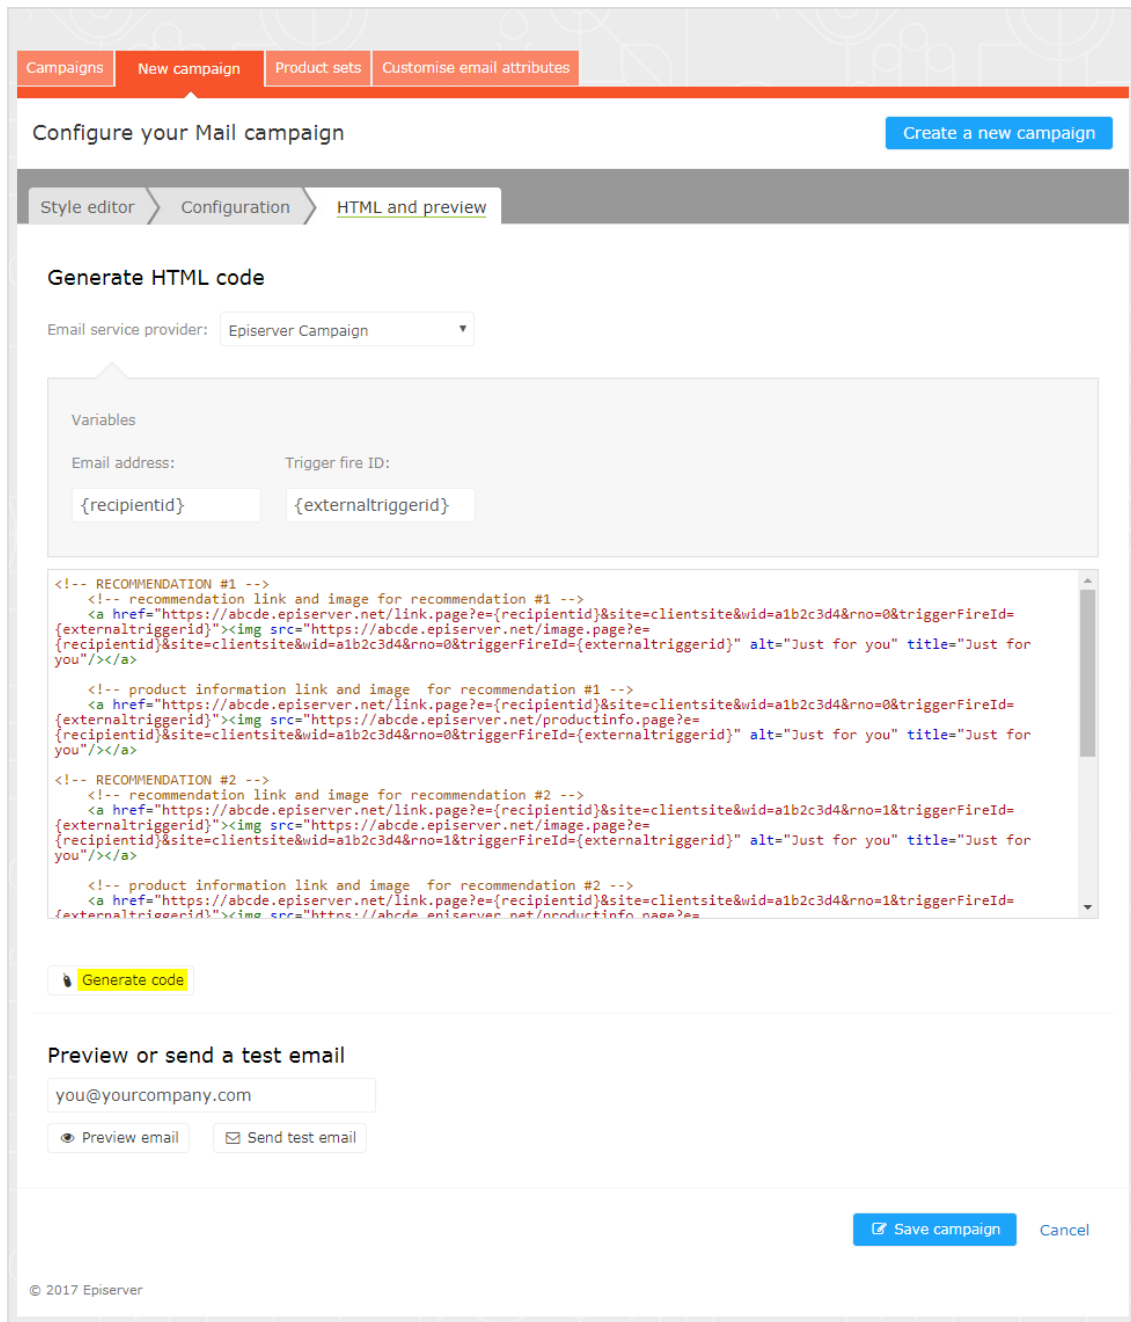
Campaigns | New campaign | Product sets | Customise email attributes

Configure your Mail campaign

Create a new campaign

Style editor | Configuration | HTML and preview

Generate HTML code

Email service provider: Episerver Campaign

Variables

Email address: {recipientid}

Trigger fire ID: {externaltriggerid}

<!-- RECOMMENDATION #1 -->
<!-- recommendation link and image for recommendation #1 -->
<a href="https://abcde.episerver.net/link.page?e={recipientid}&site=clientsite&wid=a1b2c3d4&rno=0&triggerFireId={externaltriggerid}"><img src="https://abcde.episerver.net/image.page?e={recipientid}&site=clientsite&wid=a1b2c3d4&rno=0&triggerFireId={externaltriggerid}" alt="Just for you" title="Just for you"/></a>

<!-- product information link and image for recommendation #1 -->
<a href="https://abcde.episerver.net/link.page?e={recipientid}&site=clientsite&wid=a1b2c3d4&rno=0&triggerFireId={externaltriggerid}"><img src="https://abcde.episerver.net/productinfo.page?e={recipientid}&site=clientsite&wid=a1b2c3d4&rno=0&triggerFireId={externaltriggerid}" alt="Just for you" title="Just for you"/></a>

<!-- RECOMMENDATION #2 -->
<!-- recommendation link and image for recommendation #2 -->
<a href="https://abcde.episerver.net/link.page?e={recipientid}&site=clientsite&wid=a1b2c3d4&rno=1&triggerFireId={externaltriggerid}"><img src="https://abcde.episerver.net/image.page?e={recipientid}&site=clientsite&wid=a1b2c3d4&rno=1&triggerFireId={externaltriggerid}" alt="Just for you" title="Just for you"/></a>

<!-- product information link and image for recommendation #2 -->
<a href="https://abcde.episerver.net/link.page?e={recipientid}&site=clientsite&wid=a1b2c3d4&rno=1&triggerFireId=
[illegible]

Generate code

Preview or send a test email

you@yourcompany.com

Preview email | Send test email

Save campaign | Cancel

© 2017 Episerver